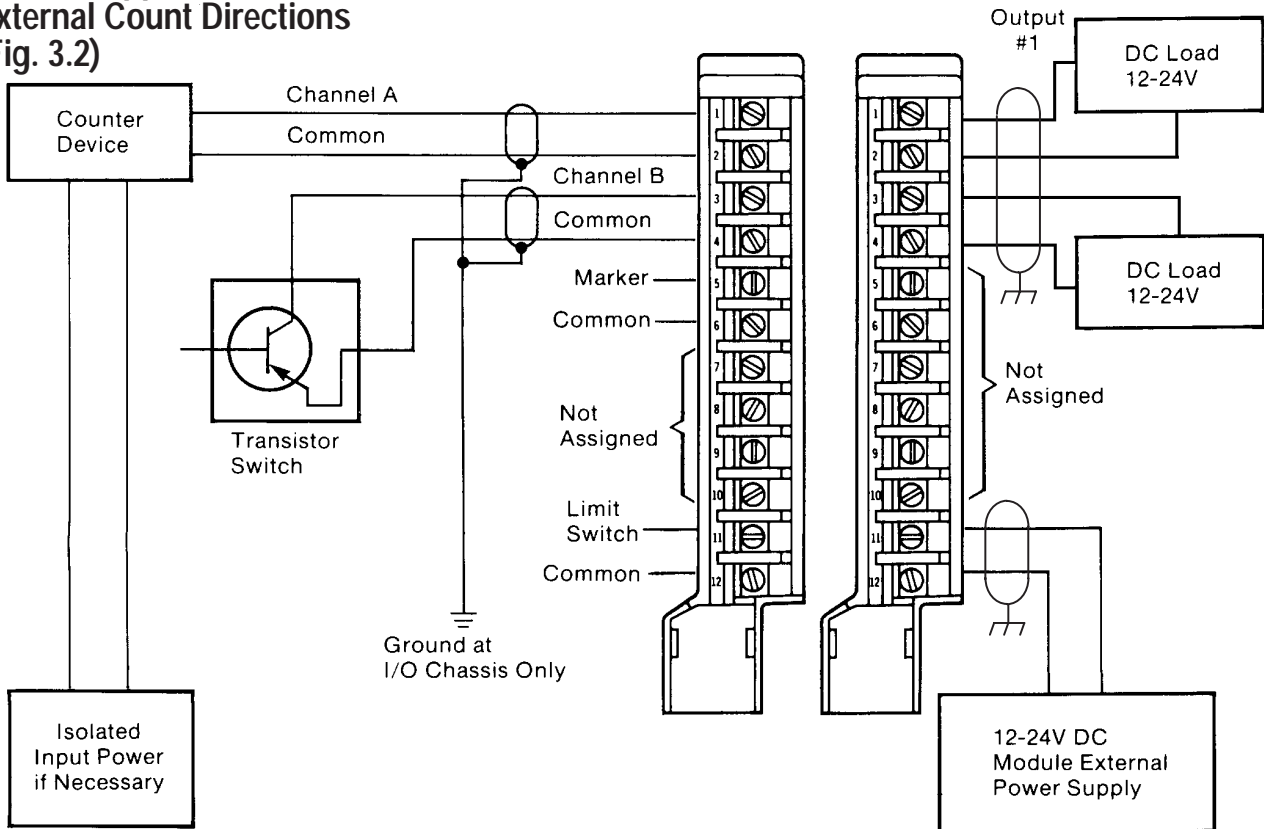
xternal Count Directions
ig. 3.2)

Counter Device

Channel A

Common

Channel B

Common

Marker

Common

Not Assigned

Limit Switch

Common

Transistor Switch

Ground at I/O Chassis Only

Isolated Input Power if Necessary

1
2
3
4
5
6
7
8
9
10
11
12

Output #1

DC Load 12-24V

DC Load 12-24V

1
2
3
4
5
6
7
8
9
10
11
12

Not Assigned

12-24V DC Module External Power Supply